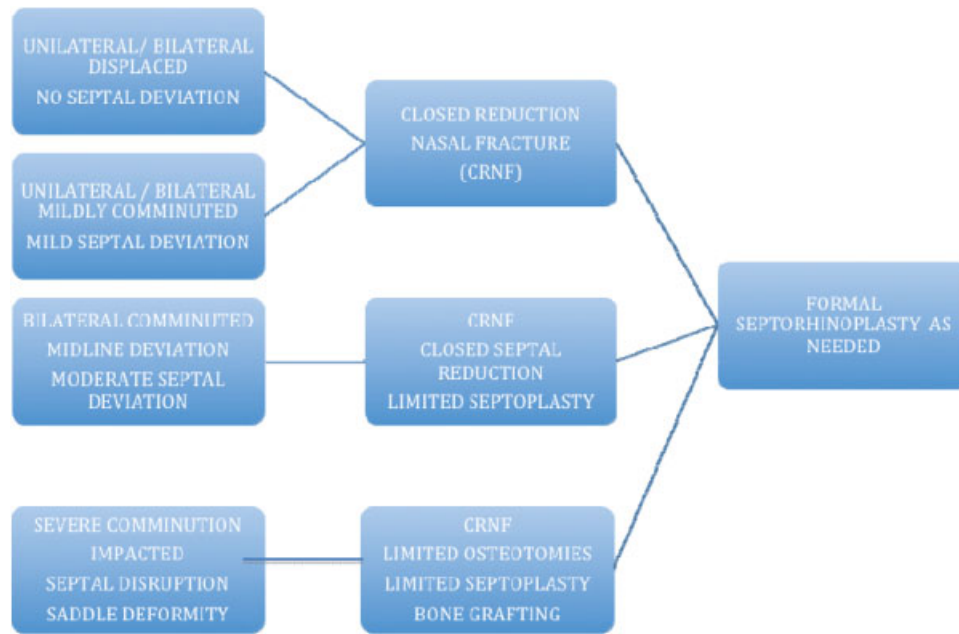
UNILATERAL/ BILATERAL DISPLACED
NO SEPTAL DEVIATION

UNILATERAL / BILATERAL MILDLY COMMINUTED
MILD SEPTAL DEVIATION

BILATERAL COMMINUTED
MIDLINE DEVIATION
MODERATE SEPTAL DEVIATION

SEVERE COMMINUTION
IMPACTED
SEPTAL DISRUPTION
SADDLE DEFORMITY

CLOSED REDUCTION
NASAL FRACTURE
(CRNF)

CRNF
CLOSED SEPTAL REDUCTION
LIMITED SEPTOPLASTY

CRNF
LIMITED OSTEOTOMIES
LIMITED SEPTOPLASTY
BONE GRAFTING

FORMAL SEPTORHINOPLASTY AS NEEDED